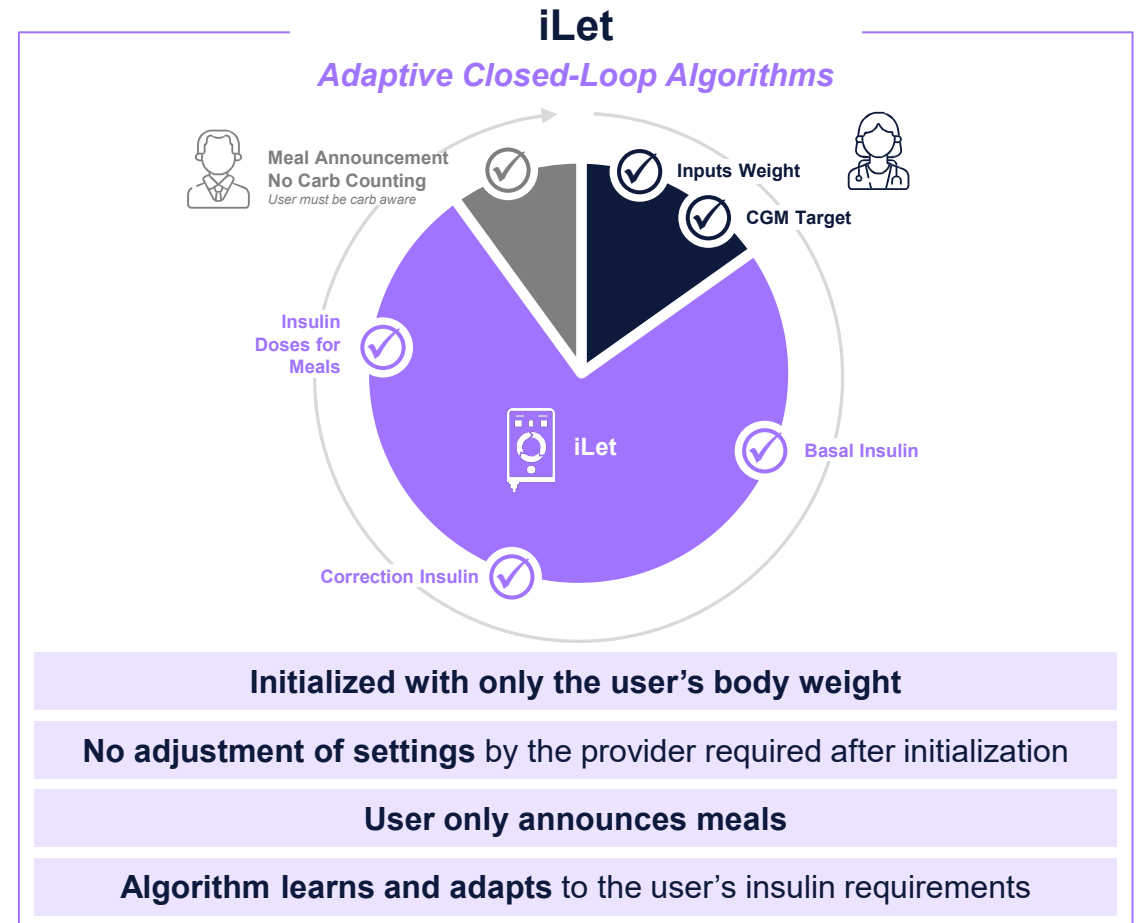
iLet

Adaptive Closed-Loop Algorithms

Meal Announcement
No Carb Counting
User must be carb aware

Inputs Weight

CGM Target

Insulin Doses for Meals

iLet

Basal Insulin

Correction Insulin

Initialized with only the user's body weight

No adjustment of settings by the provider required after initialization

User only announces meals

Algorithm learns and adapts to the user's insulin requirements